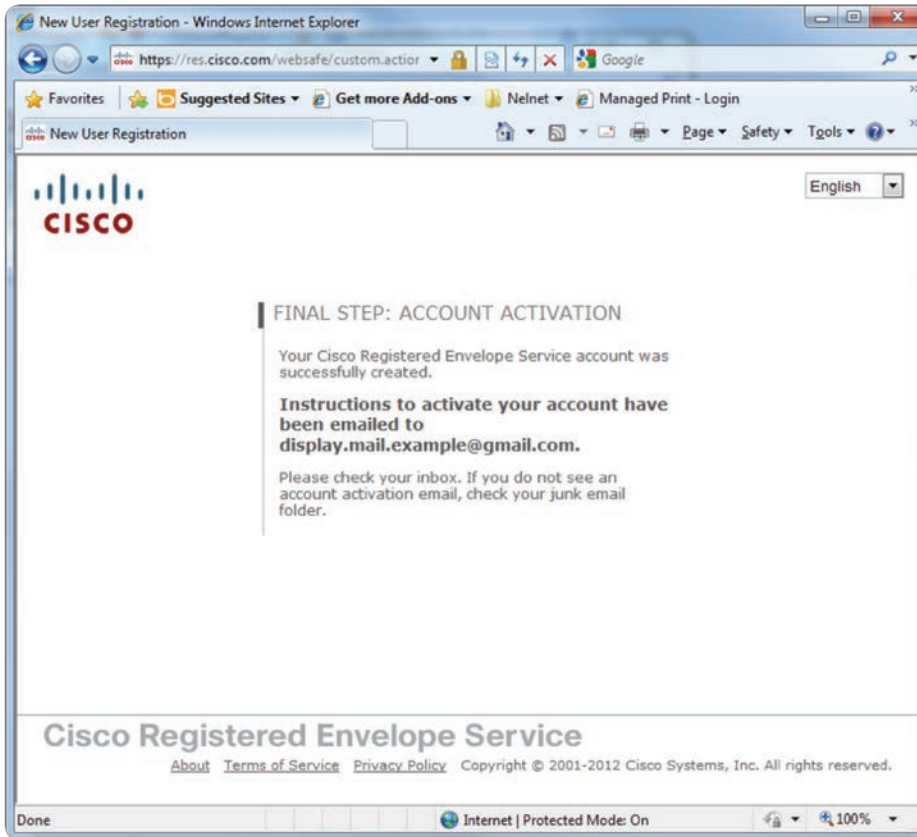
New User Registration - Windows Internet Explorer

https://res.cisco.com/websafe/custom.actior

Google

Favorites | Suggested Sites ▾ Get more Add-ons ▾ Nelnet ▾ Managed Print - Login

New User Registration

Page ▾ Safety ▾ Tools ▾

cisco

English

FINAL STEP: ACCOUNT ACTIVATION

Your Cisco Registered Envelope Service account was successfully created.

Instructions to activate your account have been emailed to display.mail.example@gmail.com.

Please check your inbox. If you do not see an account activation email, check your junk email folder.

Cisco Registered Envelope Service

About Terms of Service Privacy Policy Copyright © 2001-2012 Cisco Systems, Inc. All rights reserved.

Done

Internet | Protected Mode: On

100%